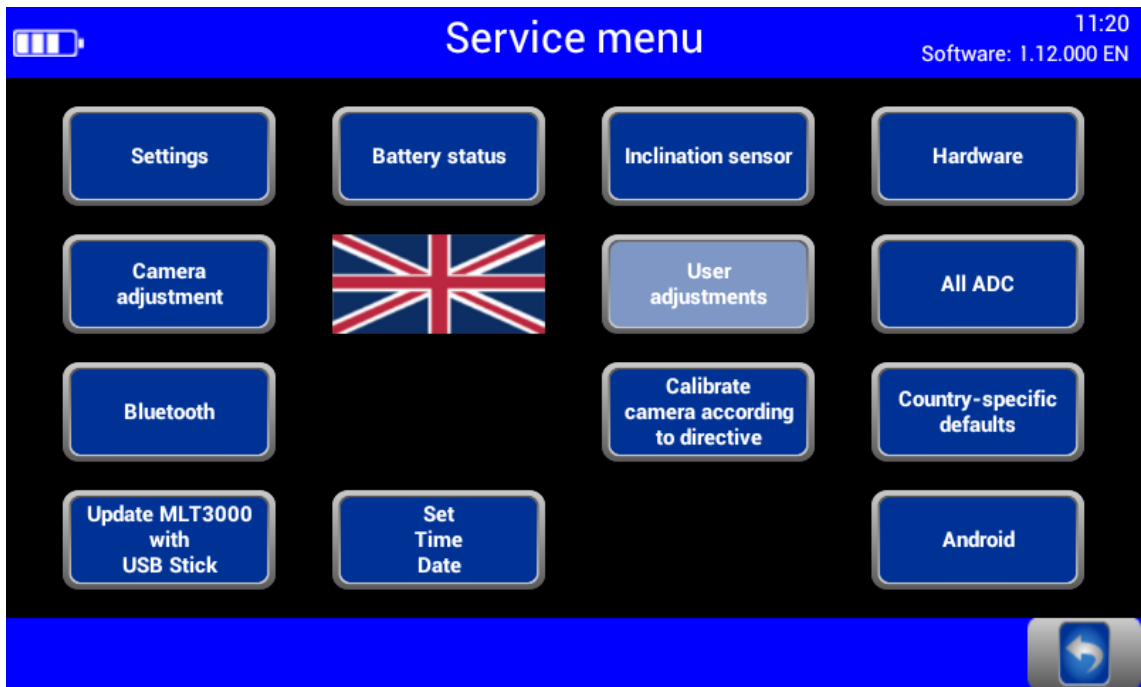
Service menu

11:20
Software: 1.12.000 EN

Settings

Battery status

Inclination sensor

Hardware

Camera adjustment

User adjustments

All ADC

Bluetooth

Calibrate camera according to directive

Country-specific defaults

Update MLT3000 with USB Stick

Set Time Date

Android